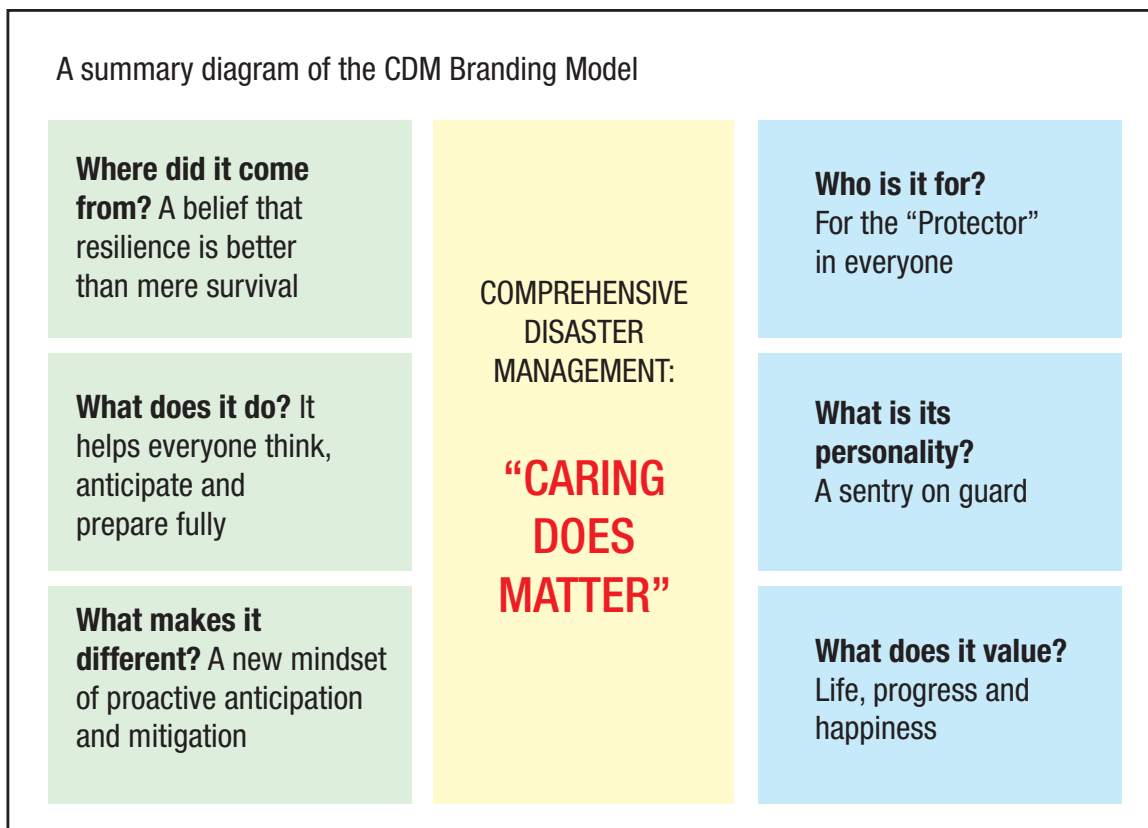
A summary diagram of the CDM Branding Model

**Where did it come from?** A belief that resilience is better than mere survival

**What does it do?** It helps everyone think, anticipate and prepare fully

**What makes it different?** A new mindset of proactive anticipation and mitigation

COMPREHENSIVE DISASTER MANAGEMENT:

"CARING DOES MATTER"

**Who is it for?** For the "Protector" in everyone

**What is its personality?** A sentry on guard

**What does it value?** Life, progress and happiness